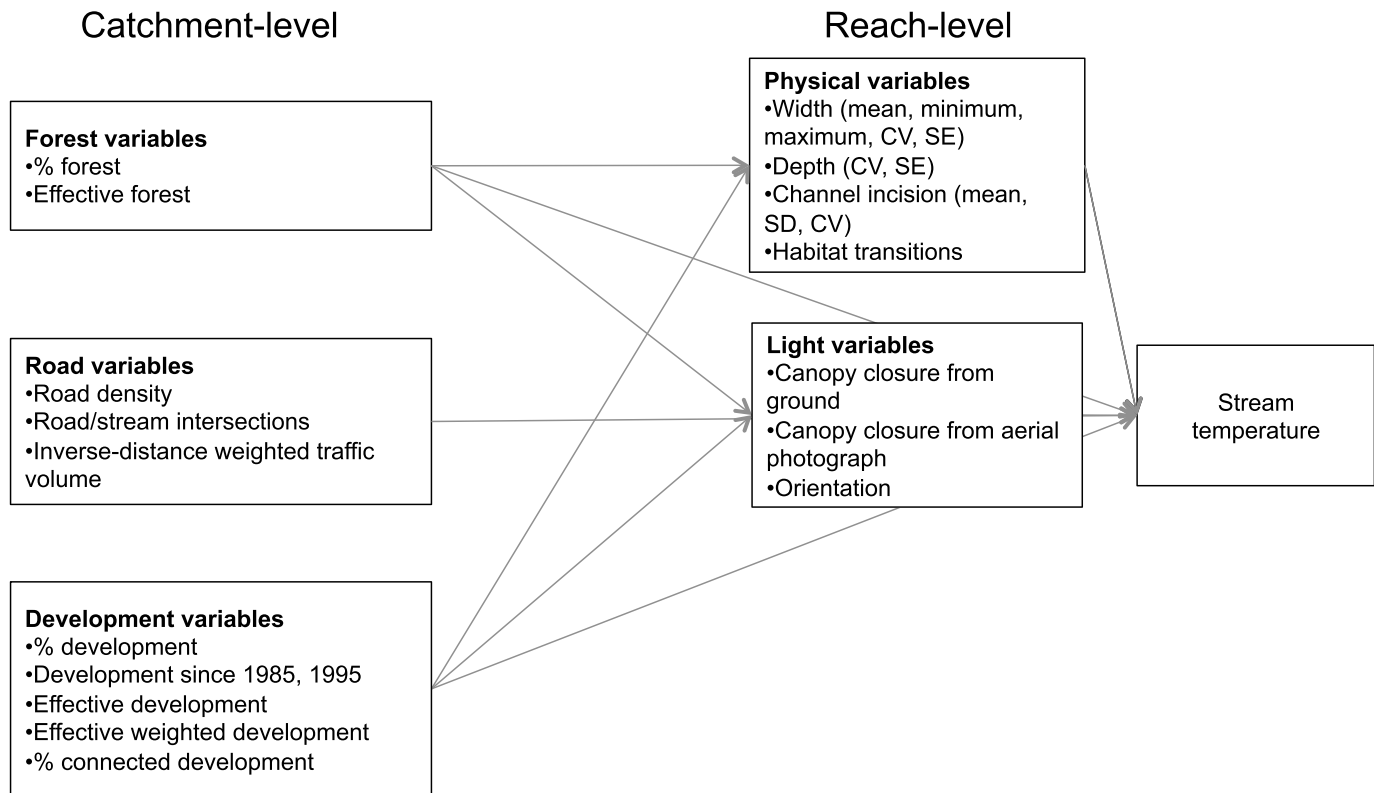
Catchment-level

Reach-level

Forest variables
•% forest
•Effective forest

Road variables
•Road density
•Road/stream intersections
•Inverse-distance weighted traffic volume

Development variables
•% development
•Development since 1985, 1995
•Effective development
•Effective weighted development
•% connected development

Physical variables
•Width (mean, minimum, maximum, CV, SE)
•Depth (CV, SE)
•Channel incision (mean, SD, CV)
•Habitat transitions

Light variables
•Canopy closure from ground
•Canopy closure from aerial photograph
•Orientation

Stream temperature